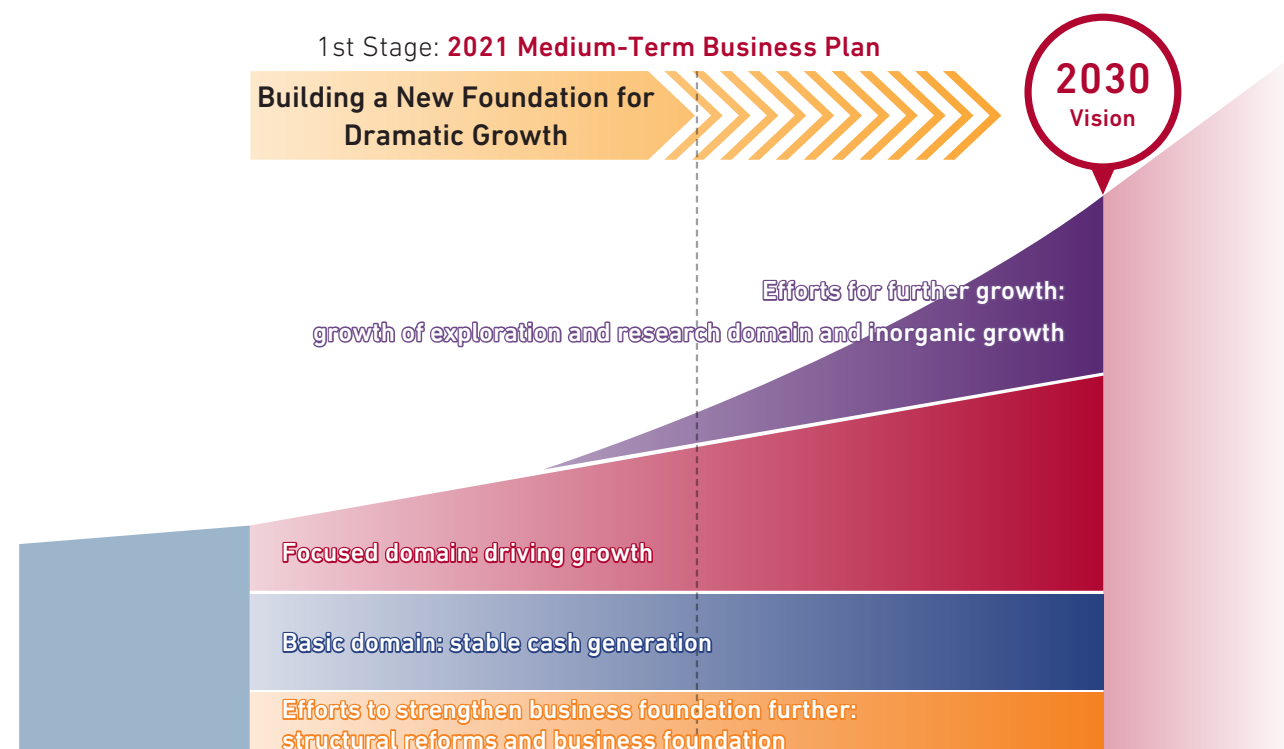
1st Stage: 2021 Medium-Term Business Plan

Building a New Foundation for Dramatic Growth

2030 Vision

Efforts for further growth: growth of exploration and research domain and inorganic growth

Focused domain: driving growth

Basic domain: stable cash generation

Efforts to strengthen business foundation further: structural reforms and business foundation